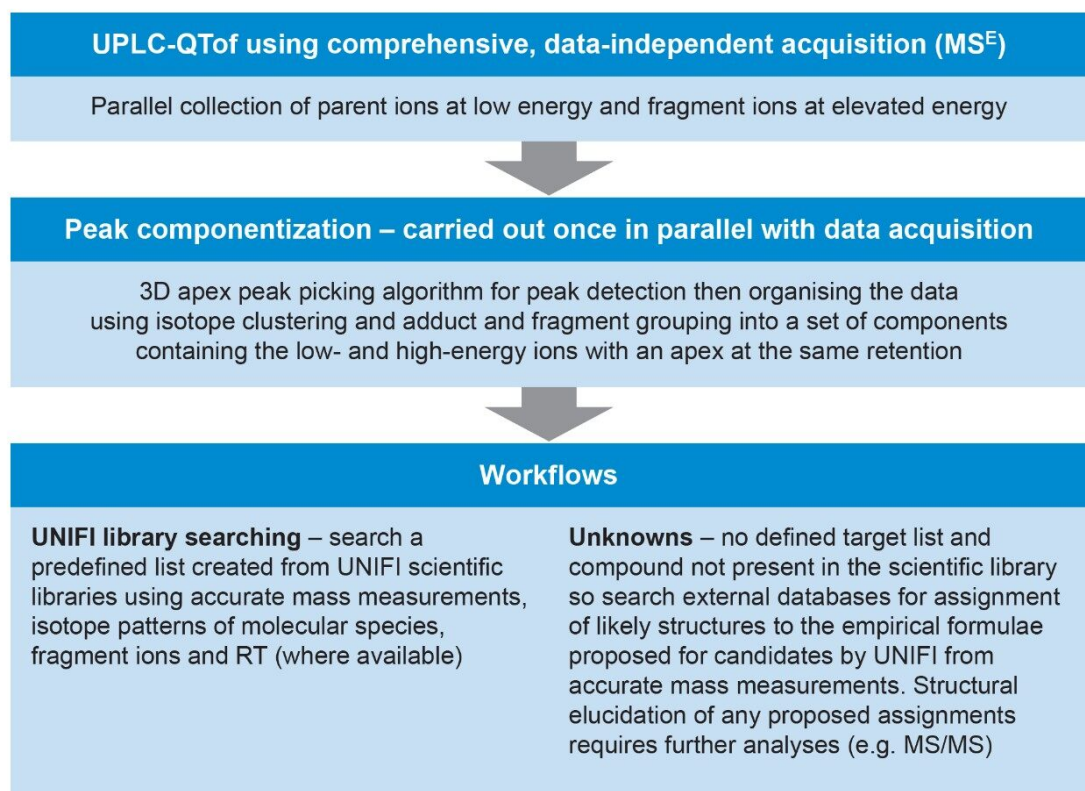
UPLC-QTof using comprehensive, data-independent acquisition (MS$^E$)

Parallel collection of parent ions at low energy and fragment ions at elevated energy

Peak componentization – carried out once in parallel with data acquisition

3D apex peak picking algorithm for peak detection then organising the data using isotope clustering and adduct and fragment grouping into a set of components containing the low- and high-energy ions with an apex at the same retention

Workflows

UNIFI library searching – search a predefined list created from UNIFI scientific libraries using accurate mass measurements, isotope patterns of molecular species, fragment ions and RT (where available)

Unknowns – no defined target list and compound not present in the scientific library so search external databases for assignment of likely structures to the empirical formulae proposed for candidates by UNIFI from accurate mass measurements. Structural elucidation of any proposed assignments requires further analyses (e.g. MS/MS)